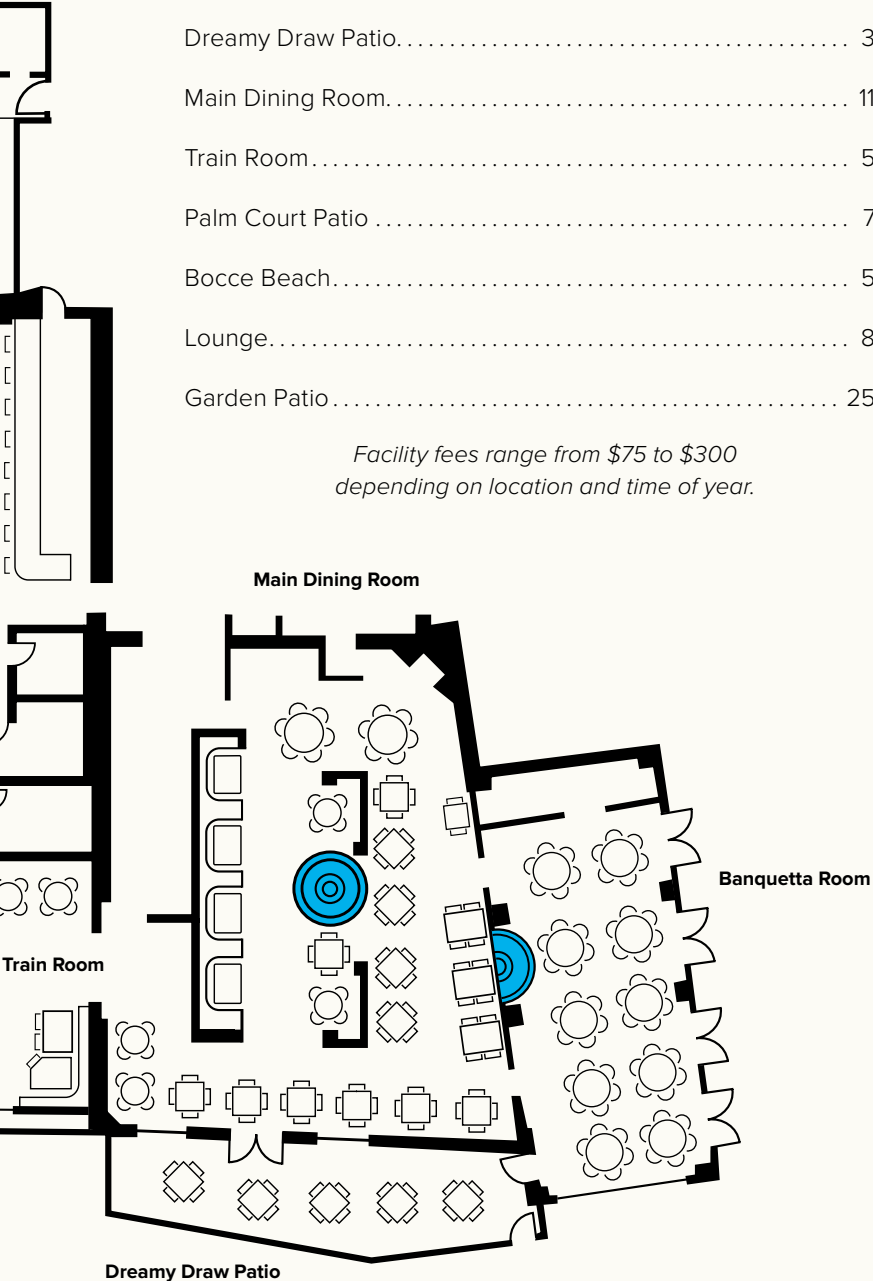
Dreamy Draw Patio.......................................... 3

Main Dining Room.......................................... 11

Train Room.......................................... 5

Palm Court Patio .......................................... 7

Bocce Beach.......................................... 5

Lounge.......................................... 8

Garden Patio.......................................... 25

*Facility fees range from \$75 to \$300 depending on location and time of year.*

Main Dining Room

Banquetta Room

Train Room

Dreamy Draw Patio